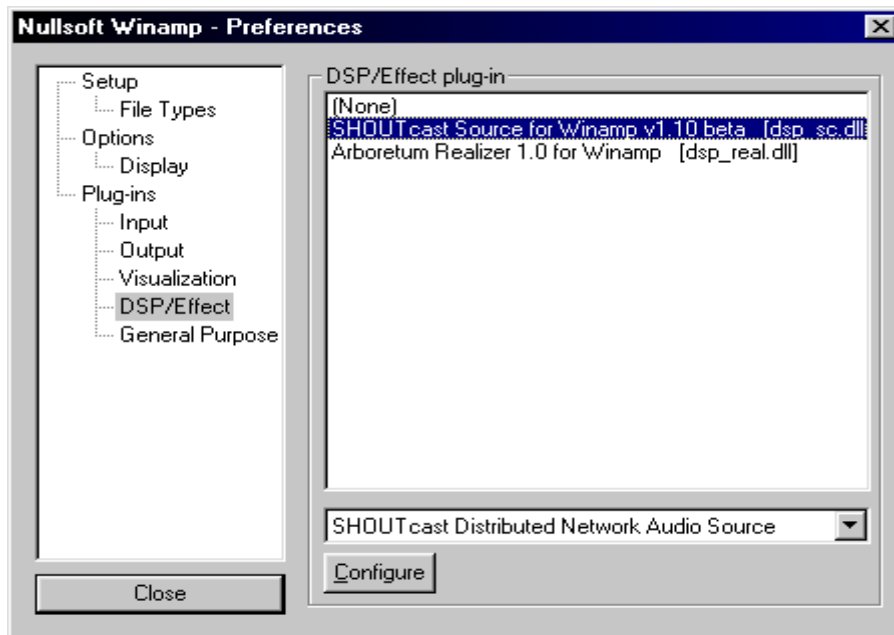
Nullsoft Winamp - Preferences

Setup
File Types
Options
Display
Plug-ins
Input
Output
Visualization
DSP/Effect
General Purpose

Close

DSP/Effect plug-in
(None)
SHOUTcast Source for Winamp v1.10 beta [dsp_sc.dll
Arboretum Realizer 1.0 for Winamp [dsp_real.dll]

SHOUTcast Distributed Network Audio Source

Configure